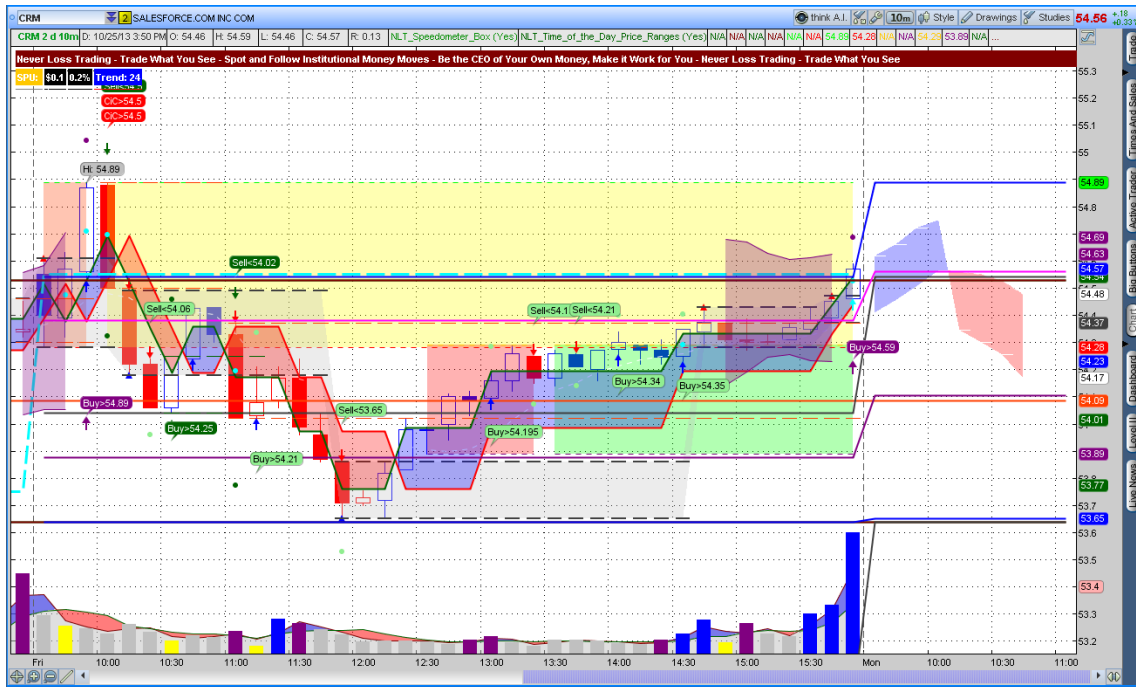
CRM 2 SALESFORCE.COM INC COM think A.I. 10m Style Drawings Studies 54.56 +.18 +0.33%

CRM 2 d 10m D: 10/25/13 3:50 PM O: 54.46 H: 54.59 L: 54.46 C: 54.57 R: 0.13 NLT_Speedometer_Box (Yes) NLT_Time_of_the_Day_Price_Ranges (Yes) N/A N/A N/A N/A N/A N/A 54.89 54.28 N/A N/A 54.29 53.89 N/A

Never Loss Trading - Trade What You See - Spot and Follow Institutional Money Moves - Be the CEO of Your Own Money, Make it Work for You - Never Loss Trading - Trade What You See

SPU: $0.1 0.2% Trend: 24

Sell<54.5
C/C>54.5
C/C>54.5
Hi: 54.89
Sell<54.02
Sell<54.06
Sell<54.1
Sell<54.21
Buy>54.34
Buy>54.35
Buy>54.59
Buy>54.89
Buy>54.25
Sell<53.65
Buy>54.195
Buy>54.21

55.3
55.2
55.1
55
54.89
54.8
54.69
54.63
54.57
54.54
54.48
54.37
54.28
54.23
54.17
54.09
54.01
53.89
53.77
53.65
53.6
53.5
53.4
53.3
53.2

Fri 10:00 10:30 11:00 11:30 12:00 12:30 13:00 13:30 14:00 14:30 15:00 15:30 Mon 10:00 10:30 11:00

Trade Times And Sales Active Trader Big Buttons Chart Dashboard Level II Live News